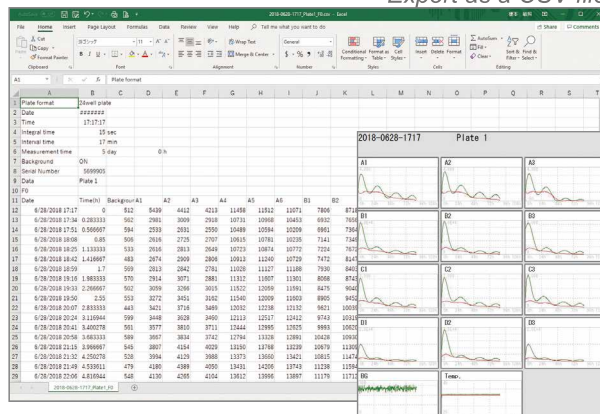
Export as a CSV file

2018-0628-1717_Plate1_FI.csv - Excel

File Home Insert Page Layout Formulas Data Review View Help Tell me what you want to do Share Comments

Cut Copy Format Painter Paste Clipboard
Font
Wrap Text Merge & Center Alignment
General Number
Conditional Formatting Format as Table Cell Styles Styles
Insert Delete Format Cells
AutoSum Fill Clear Sort & Filter Find & Select Editing

A1 fx Plate format

| | A | B | C | D | E | F | G | H | I | J | K |
|---|---|---|---|---|---|---|---|---|---|---|---|
| 1 | Plate format | 24well plate | | | | | | | | | |
| 2 | Date | ####### | | | | | | | | | |
| 3 | Time | 17:17:17 | | | | | | | | | |
| 4 | Integral time | 15 sec | | | | | | | | | |
| 5 | Interval time | 17 min | | | | | | | | | |
| 6 | Measurement time | 5 day | | 0 h | | | | | | | |
| 7 | Background | ON | | | | | | | | | |
| 8 | Serial Number | 5699905 | | | | | | | | | |
| 9 | Data | Plate 1 | | | | | | | | | |
| 10 | F0 | | | | | | | | | | |
| 11 | Date | Time(h) | Backgrour | A1 | A2 | A3 | A4 | A5 | A6 | B1 | B2 |
| 12 | 6/28/2018 17:17 | 0 | 612 | 5439 | 4412 | 4213 | 11458 | 11512 | 11071 | 7806 | 871 |
| 13 | 6/28/2018 17:34 | 0.283333 | 562 | 2981 | 3009 | 2918 | 10731 | 10958 | 10453 | 6932 | 765 |
| 14 | 6/28/2018 17:51 | 0.566667 | 594 | 2533 | 2631 | 2550 | 10489 | 10594 | 10209 | 6961 | 734 |
| 15 | 6/28/2018 18:08 | 0.85 | 506 | 2616 | 2725 | 2707 | 10615 | 10781 | 10235 | 7141 | 734 |
| 16 | 6/28/2018 18:25 | 1.133333 | 533 | 2616 | 2813 | 2649 | 10723 | 10874 | 10772 | 7224 | 767 |
| 17 | 6/28/2018 18:42 | 1.416667 | 483 | 2674 | 2909 | 2806 | 10913 | 11240 | 10729 | 7472 | 814 |
| 18 | 6/28/2018 18:59 | 1.7 | 569 | 2813 | 2842 | 2781 | 11028 | 11127 | 11188 | 7930 | 840 |
| 19 | 6/28/2018 19:16 | 1.983333 | 570 | 2914 | 3071 | 2881 | 11312 | 11607 | 11301 | 8068 | 874 |
| 20 | 6/28/2018 19:33 | 2.266667 | 502 | 3059 | 3266 | 3015 | 11522 | 12059 | 11591 | 8475 | 904 |
| 21 | 6/28/2018 19:50 | 2.55 | 553 | 3272 | 3451 | 3162 | 11540 | 12009 | 11503 | 8905 | 945 |
| 22 | 6/28/2018 20:07 | 2.833333 | 443 | 3421 | 3716 | 3489 | 12032 | 12538 | 12132 | 9421 | 1003 |
| 23 | 6/28/2018 20:24 | 3.116944 | 599 | 3448 | 3629 | 3490 | 12113 | 12517 | 12412 | 9743 | 1031 |
| 24 | 6/28/2018 20:41 | 3.400278 | 561 | 3577 | 3810 | 3711 | 12444 | 12995 | 12925 | 9993 | 1062 |
| 25 | 6/28/2018 20:58 | 3.683333 | 589 | 3687 | 3834 | 3742 | 12784 | 13328 | 12891 | 10428 | 1093 |
| 26 | 6/28/2018 21:15 | 3.966667 | 545 | 3807 | 4154 | 4029 | 13150 | 13788 | 13239 | 10679 | 1130 |
| 27 | 6/28/2018 21:32 | 4.250278 | 528 | 3994 | 4129 | 3988 | 13373 | 13650 | 13421 | 10815 | 1147 |
| 28 | 6/28/2018 21:49 | 4.533611 | 479 | 4180 | 4389 | 4050 | 13431 | 14206 | 13743 | 11238 | 1184 |
| 29 | 6/28/2018 22:06 | 4.816944 | 548 | 4130 | 4265 | 4104 | 13612 | 13995 | 13977 | 11178 | 1171 |

2018-0628-1717_Plate1_FI

2018-0628-1717 Plate 1
A1 A2 A3
B1 B2 B3
C1 C2 C3
D1 D2 D3
BG Temp.